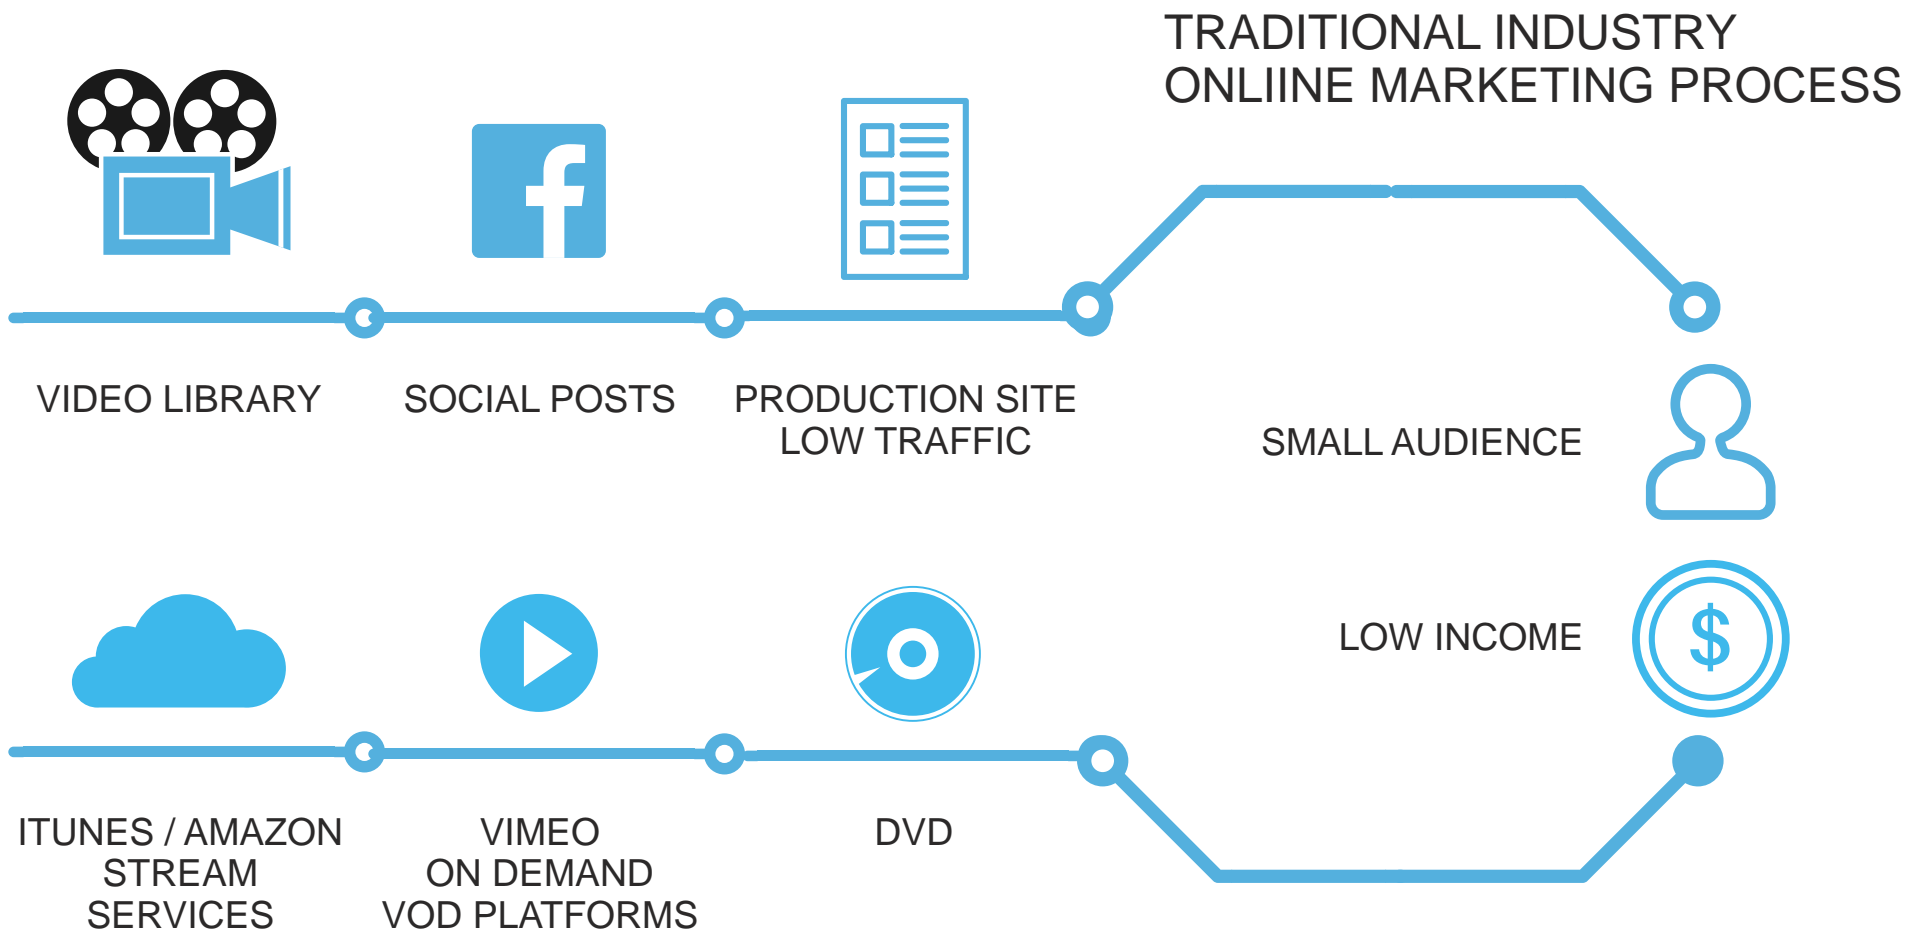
TRADITIONAL INDUSTRY
ONLIINE MARKETING PROCESS

f

VIDEO LIBRARY

SOCIAL POSTS

PRODUCTION SITE
LOW TRAFFIC

SMALL AUDIENCE

LOW INCOME

$

ITUNES / AMAZON
STREAM
SERVICES

VIMEO
ON DEMAND
VOD PLATFORMS

DVD